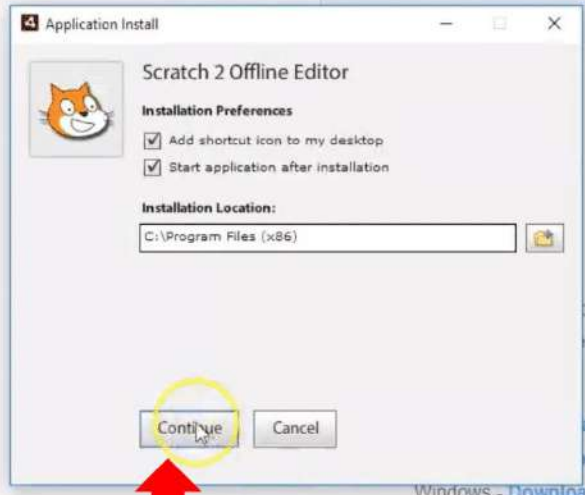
Application Install

Scratch 2 Offline Editor

Installation Preferences

Add shortcut icon to my desktop

Start application after installation

Installation Location:

C:\Program Files (x86)

Continue

Cancel

Windows - Downlo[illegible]